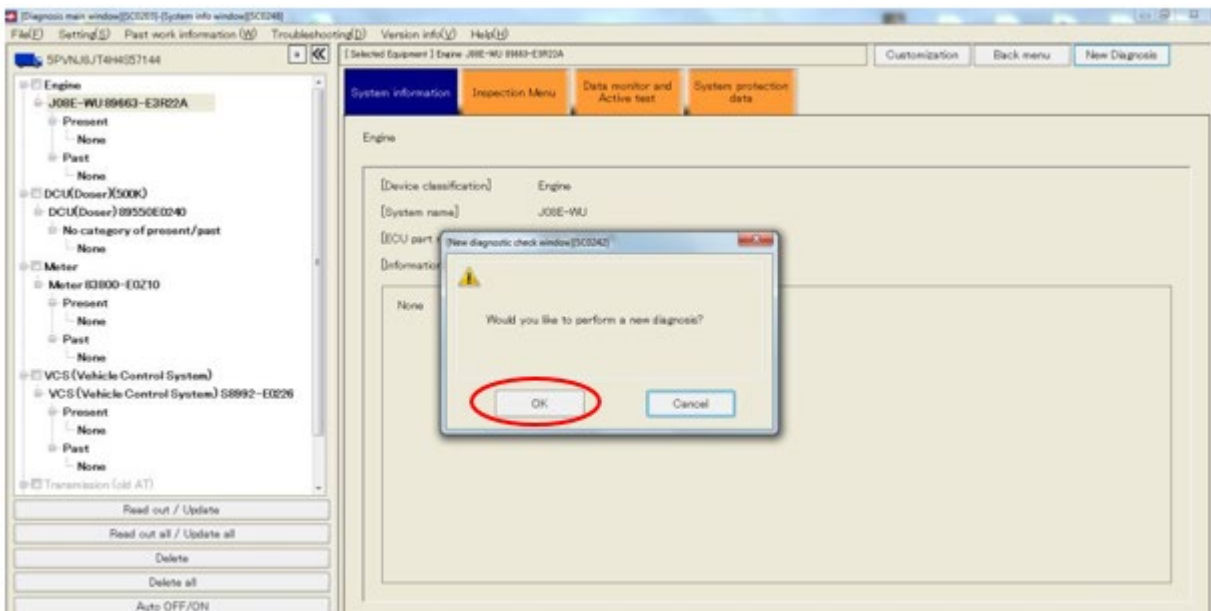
Diagnosis main window[SC0201]-[System info window[SC0248]]

File(F) Setting(S) Past work information (W) Troubleshooting(D) Version info(V) Help(H)

5PVNJ8JT4H4357144

[Selected Equipment] Engine J08E-WU 89663-E3R22A

Customization | Back menu | New Diagnosis

Engine
J08E-WU 89663-E3R22A
Present
None
Past
None
DCU(Doser)(500K)
DCU(Doser) 89550E0240
No category of present/past
None
Meter
Meter 83800-E0Z10
Present
None
Past
None
VCS(Vehicle Control System)
VCS(Vehicle Control System) 89892-E0226
Present
None
Past
None
Transmission (old AT)

Read out / Update
Read out all / Update all
Delete
Delete all
Auto OFF/ON

System information | Inspection Menu | Data monitor and Active test | System protection data

Engine

[Device classification] Engine
[System name] J08E-WU
[ECU part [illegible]
[Information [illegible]

None

New diagnostic check window[SC0242]

Would you like to perform a new diagnosis?

OK | Cancel